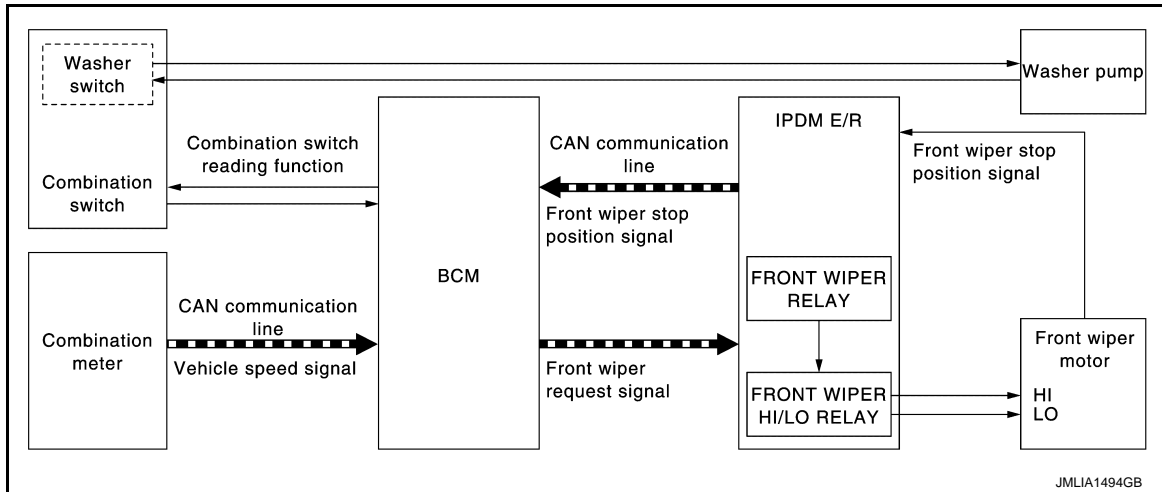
Washer switch

Combination switch

Washer pump

BCM

IPDM E/R

Combination switch reading function

CAN communication line

Front wiper stop position signal

Front wiper stop position signal

Combination meter

CAN communication line

Vehicle speed signal

Front wiper request signal

FRONT WIPER RELAY

FRONT WIPER HI/LO RELAY

Front wiper motor

HI
LO

JMLIA1494GB